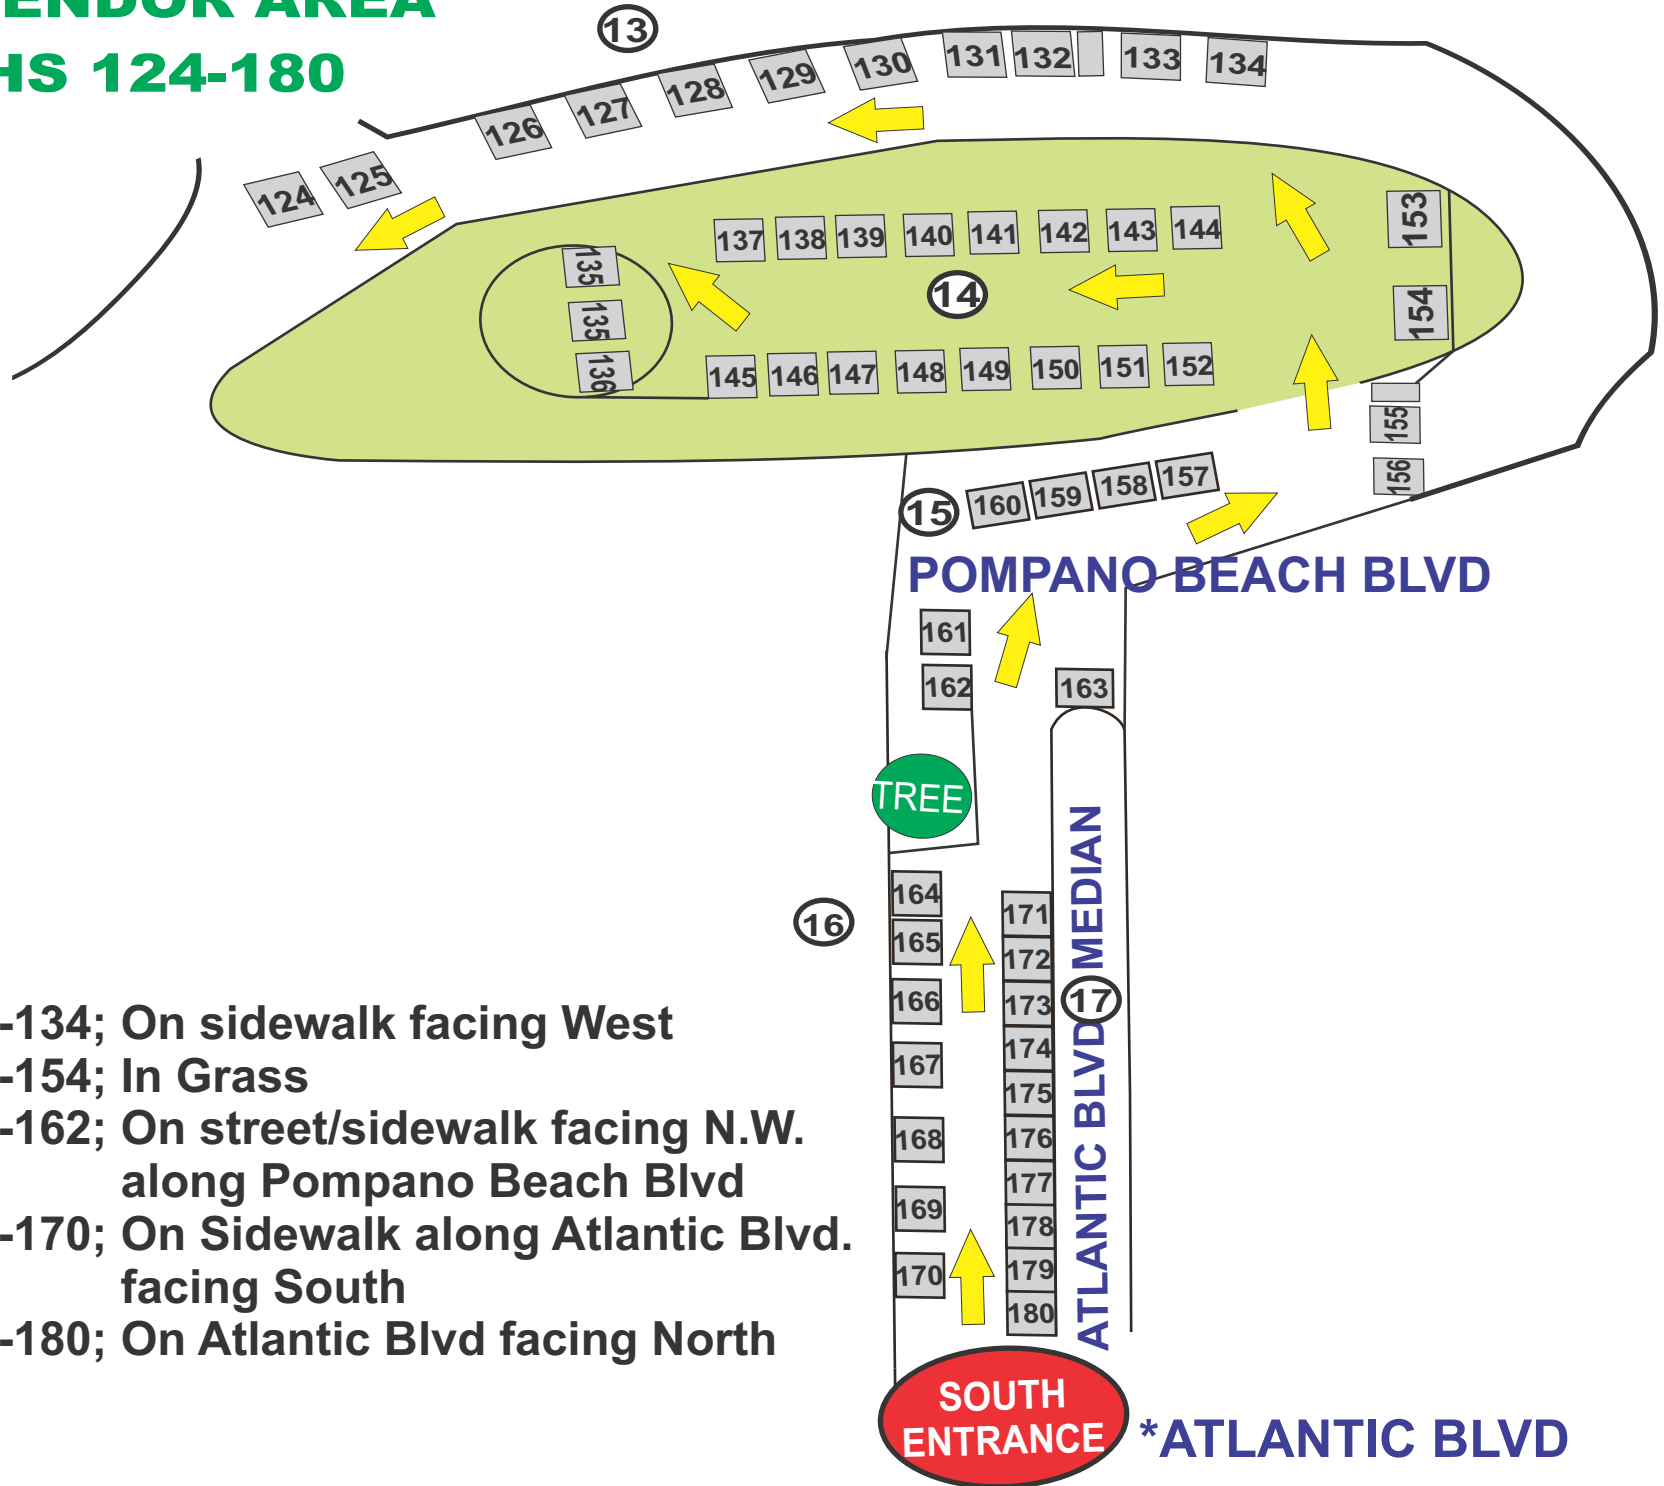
ENDOR AREA
HS 124-180

13
124 125 126 127 128 129 130 131 132 133 134
14
137 138 139 140 141 142 143 144
135 135 136
145 146 147 148 149 150 151 152
153
154
155
156
15
160 159 158 157
POMPANO BEACH BLVD
161
162
163
TREE
16
164
165
166
167
168
169
170
171
172
173
174
175
176
177
178
179
180
17
ATLANTIC BLVD MEDIAN
SOUTH ENTRANCE
*ATLANTIC BLVD

-134; On sidewalk facing West
-154; In Grass
-162; On street/sidewalk facing N.W. along Pompano Beach Blvd
-170; On Sidewalk along Atlantic Blvd. facing South
-180; On Atlantic Blvd facing North